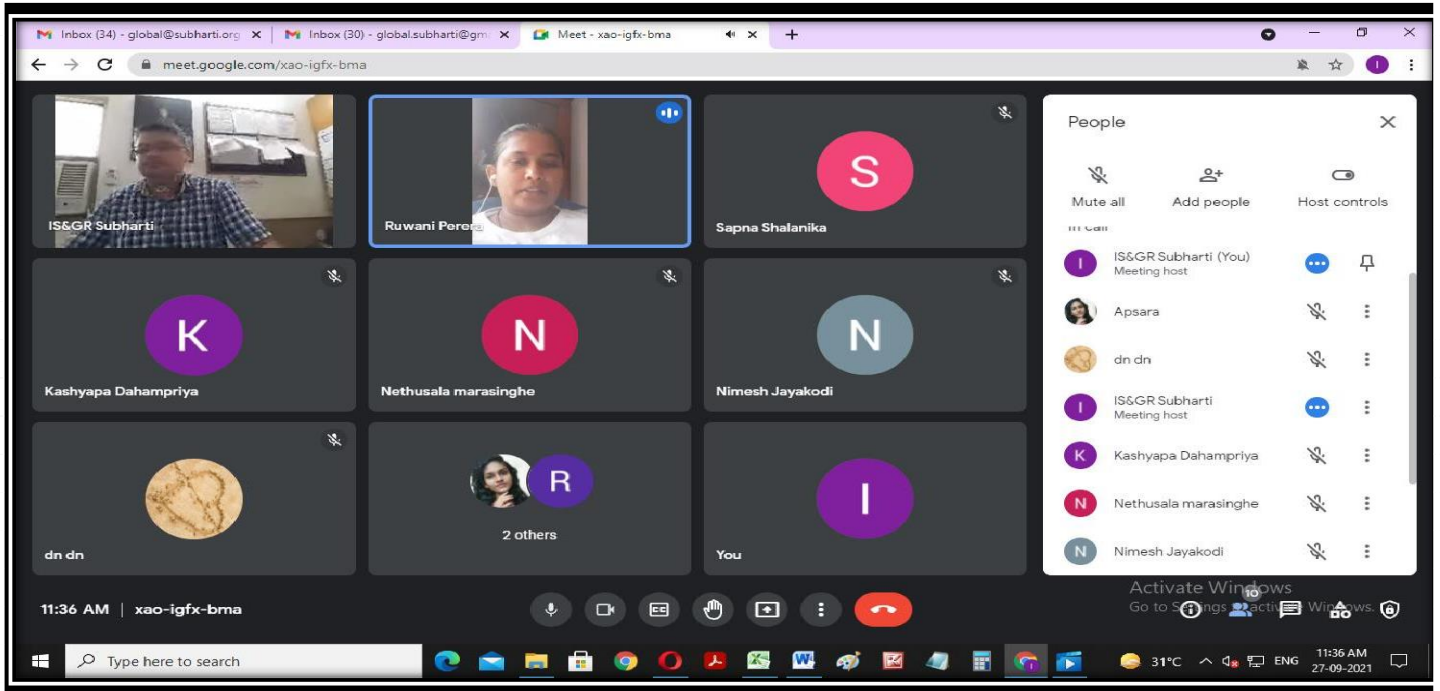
Inbox (34) - global@subharti.org
Inbox (30) - global.subharti@gm
Meet - xao-igfx-bma
meet.google.com/xao-igfx-bma

IS&GR Subharti
Ruwani Perera
S
Sapna Shalanika
K
Kashyapa Dahampriya
N
Nethusala marasinghe
N
Nimesh Jayakodi
dn dn
R
2 others
I
You

People
Mute all
Add people
Host controls
In call
IS&GR Subharti (You)
Meeting host
Apsara
dn dn
IS&GR Subharti
Meeting host
Kashyapa Dahampriya
Nethusala marasinghe
Nimesh Jayakodi

11:36 AM | xao-igfx-bma

Activate Windows
Go to Settings to activate Windows.
10

Type here to search
31°C ENG 11:36 AM 27-09-2021